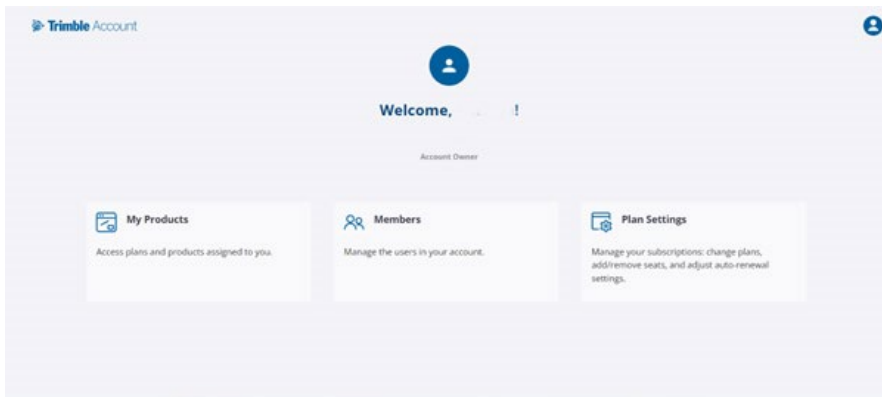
Trimble Account

Welcome, !

Account Owner

My Products

Access plans and products assigned to you.

Members

Manage the users in your account.

Plan Settings

Manage your subscriptions: change plans, add/remove seats, and adjust auto-renewal settings.